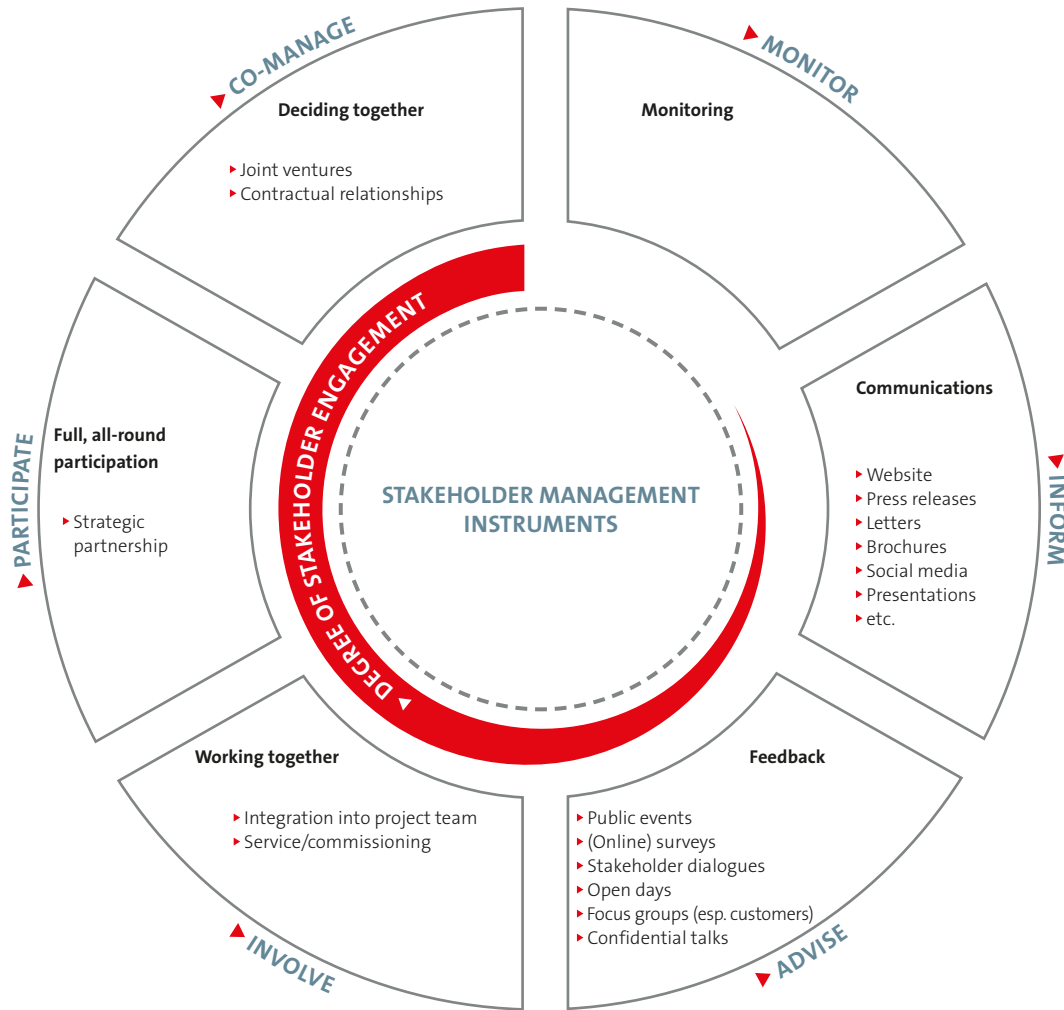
CO-MANAGE

Deciding together

Joint ventures
Contractual relationships

MONITOR

Monitoring

PARTICIPATE

Full, all-round participation

Strategic partnership

DEGREE OF STAKEHOLDER ENGAGEMENT

STAKEHOLDER MANAGEMENT INSTRUMENTS

Communications

Website
Press releases
Letters
Brochures
Social media
Presentations
etc.

INFORM

Working together

Integration into project team
Service/commissioning

INVOLVE

Feedback

Public events
(Online) surveys
Stakeholder dialogues
Open days
Focus groups (esp. customers)
Confidential talks

ADVISE